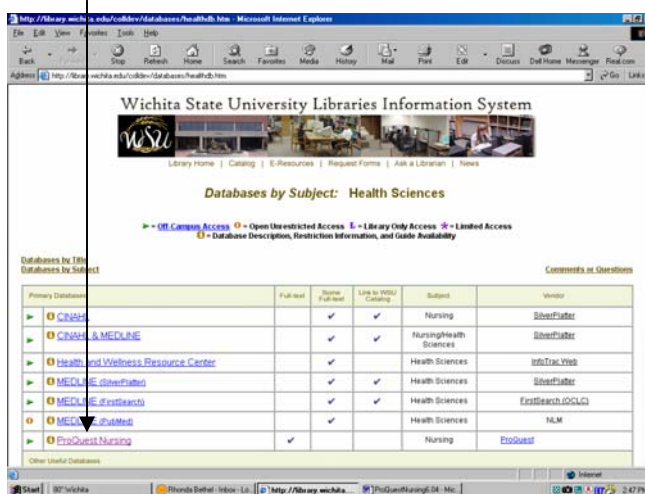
http://library.wichita.edu/colldev/databases/healthdb.htm - Microsoft Internet Explorer

File Edit View Favorites Tools Help

Back Forward Stop Refresh Home Search Favorites Media History Mail Print Edit Discuss Dell Home Messenger Real.com

Address http://library.wichita.edu/colldev/databases/healthdb.htm Go Links

Wichita State University Libraries Information System

WSU

Library Home | Catalog | E-Resources | Request Forms | Ask a Librarian | News

Databases by Subject: Health Sciences

= Off-Campus Access = Open Unrestricted Access L = Library Only Access = Limited Access
= Database Description, Restriction Information, and Guide Availability

Databases by Title
Databases by Subject

Comments or Questions

| Primary Databases | Full-text | Some Full-text | Link to WSU Catalog | Subject | Vendor |
|---|---|---|---|---|---|
| CINAHL | | ✔ | ✔ | Nursing | SilverPlatter |
| CINAHL & MEDLINE | | ✔ | ✔ | Nursing/Health Sciences | SilverPlatter |
| Health and Wellness Resource Center | | ✔ | | Health Sciences | InfoTrac Web |
| MEDLINE (SilverPlatter) | | ✔ | ✔ | Health Sciences | SilverPlatter |
| MEDLINE (FirstSearch) | | ✔ | ✔ | Health Sciences | FirstSearch (OCLC) |
| MEDLINE (PubMed) | | ✔ | | Health Sciences | NLM |
| ProQuest Nursing | ✔ | | | Nursing | ProQuest |

Other Useful Databases

Internet

Start | 80° Wichita | Rhonda Bethel - Inbox - Lo... | http://library.wichita... | ProQuestNursing6.04 - Mic... | 2:47 PM